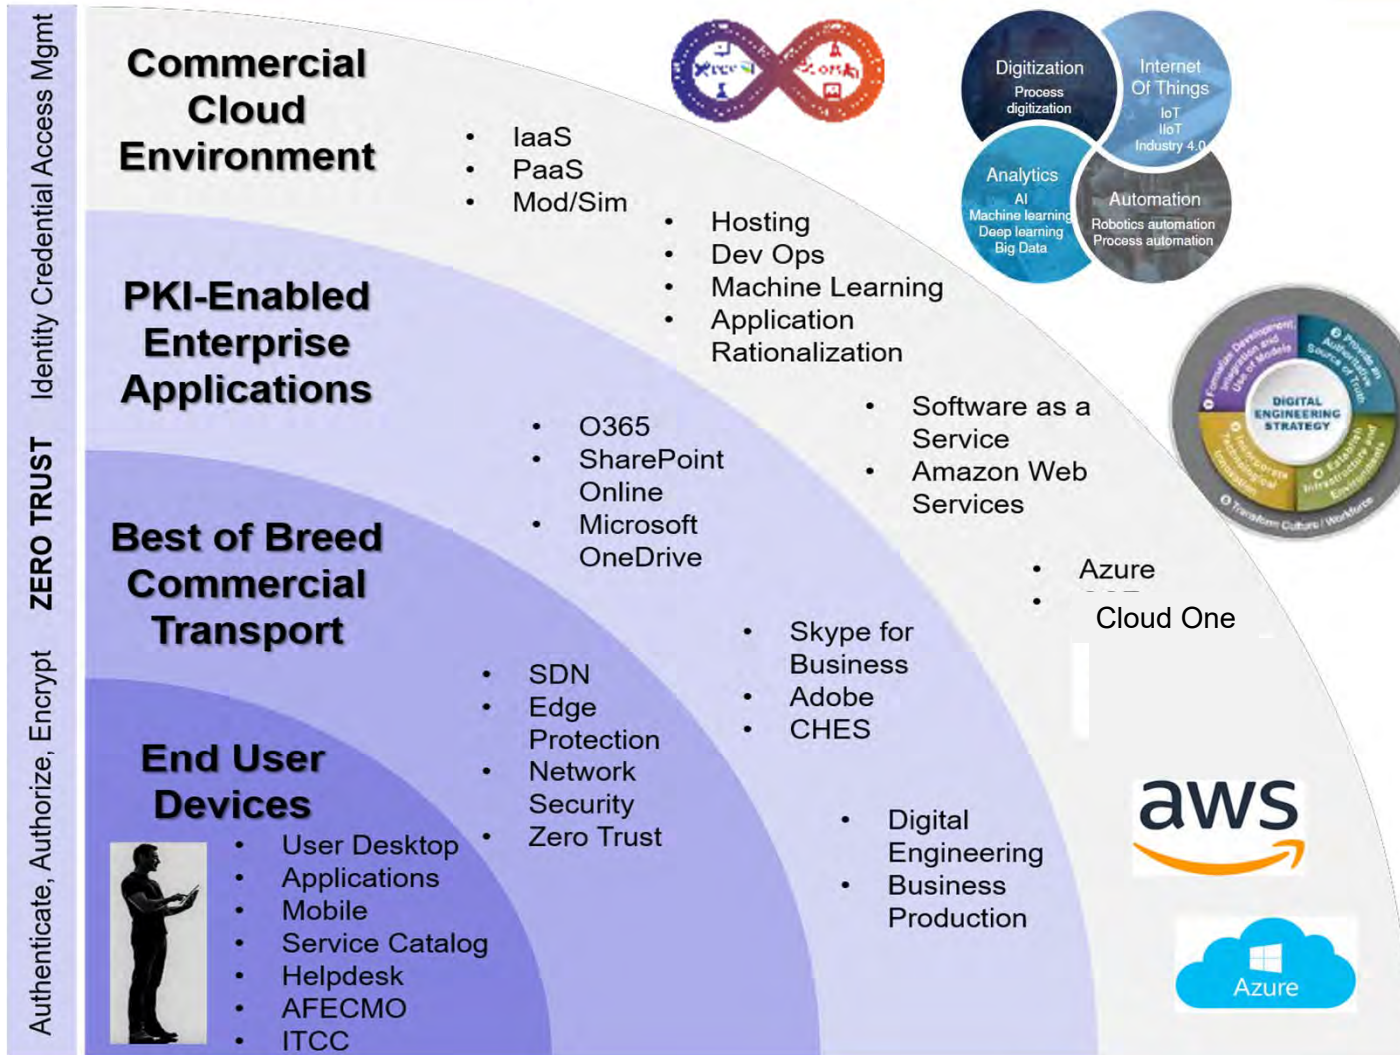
Authenticate, Authorize, Encrypt ZERO TRUST Identity Credential Access Mgmt

Commercial Cloud Environment

- IaaS
- PaaS
- Mod/Sim

- Hosting
- Dev Ops
- Machine Learning
- Application Rationalization

Digitization
Process digitization

Internet Of Things
IoT
IIoT
Industry 4.0

Analytics
AI
Machine learning
Deep learning
Big Data

Automation
Robotics automation
Process automation

DIGITAL ENGINEERING STRATEGY

PKI-Enabled Enterprise Applications

- O365
- SharePoint Online
- Microsoft OneDrive

- Software as a Service
- Amazon Web Services

- Azure
- 

Cloud One

Best of Breed Commercial Transport

- SDN
- Edge Protection
- Network Security
- Zero Trust

- Skype for Business
- Adobe
- CHES

End User Devices

- User Desktop
- Applications
- Mobile
- Service Catalog
- Helpdesk
- AFECMO
- ITCC

- Digital Engineering
- Business Production

aws

Azure